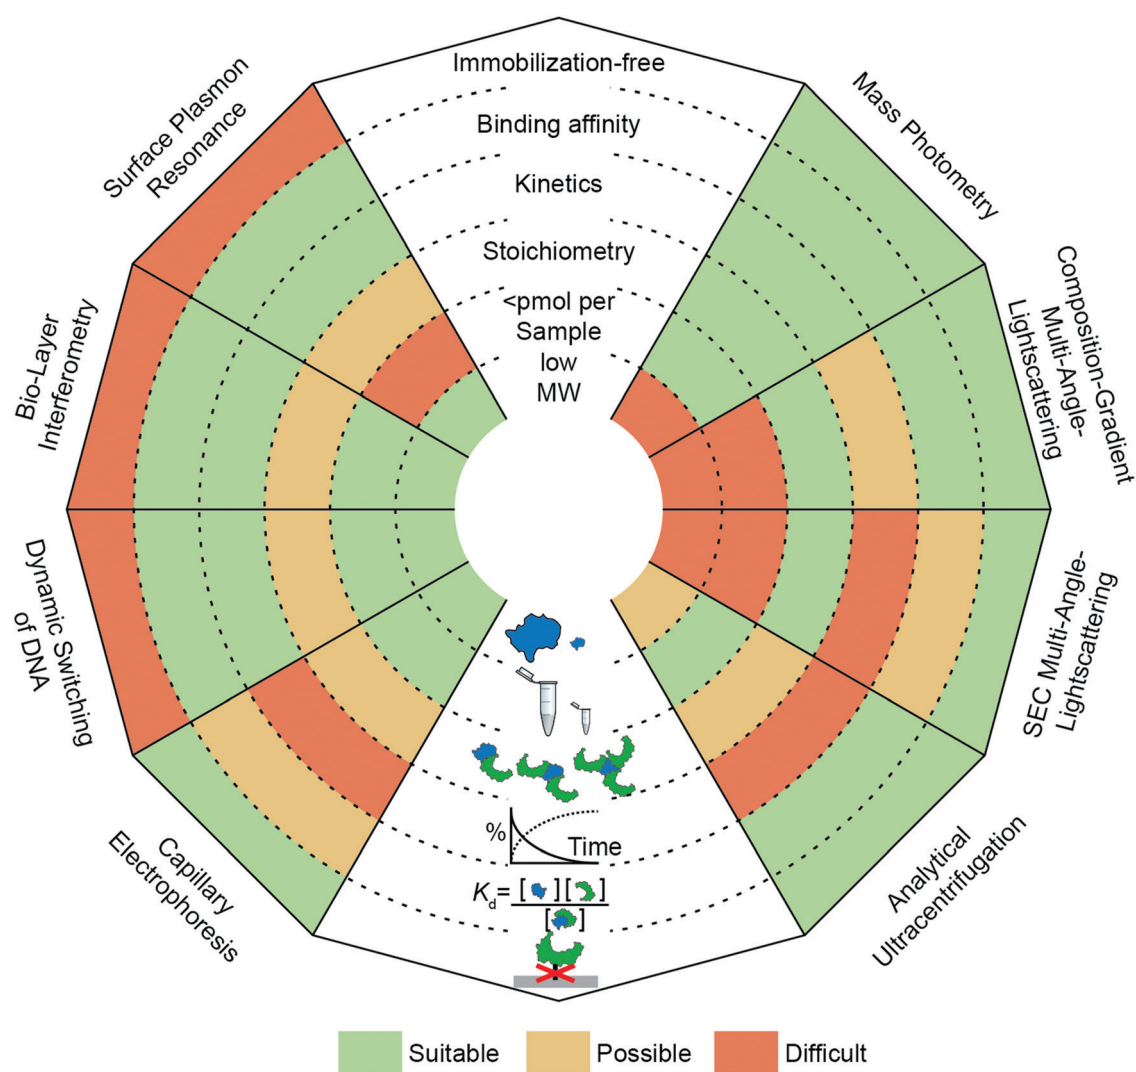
Immobilization-free
Binding affinity
Kinetics
Stoichiometry
<pmol per Sample
low MW

Surface Plasmon Resonance
Mass Photometry
Bio-Layer Interferometry
Composition-Gradient Multi-Angle-Lightscattering
Dynamic Switching of DNA
SEC Multi-Angle-Lightscattering
Capillary Electrophoresis
Analytical Ultracentrifugation

%
Time
$K_d = \frac{[\ ][\ ]}{[\ ]}$

Suitable
Possible
Difficult